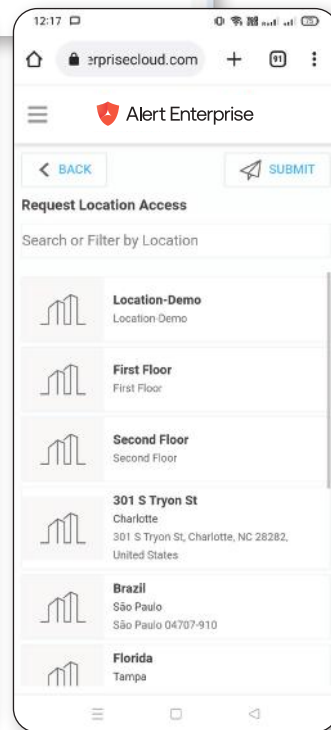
12:17

erprisecloud.com

91

Alert Enterprise

BACK

SUBMIT

Request Location Access

Search or Filter by Location

Location-Demo
Location-Demo

First Floor
First Floor

Second Floor
Second Floor

301 S Tryon St
Charlotte
301 S Tryon St, Charlotte, NC 28282, United States

Brazil
São Paulo
São Paulo 04707-910

Florida
Tampa